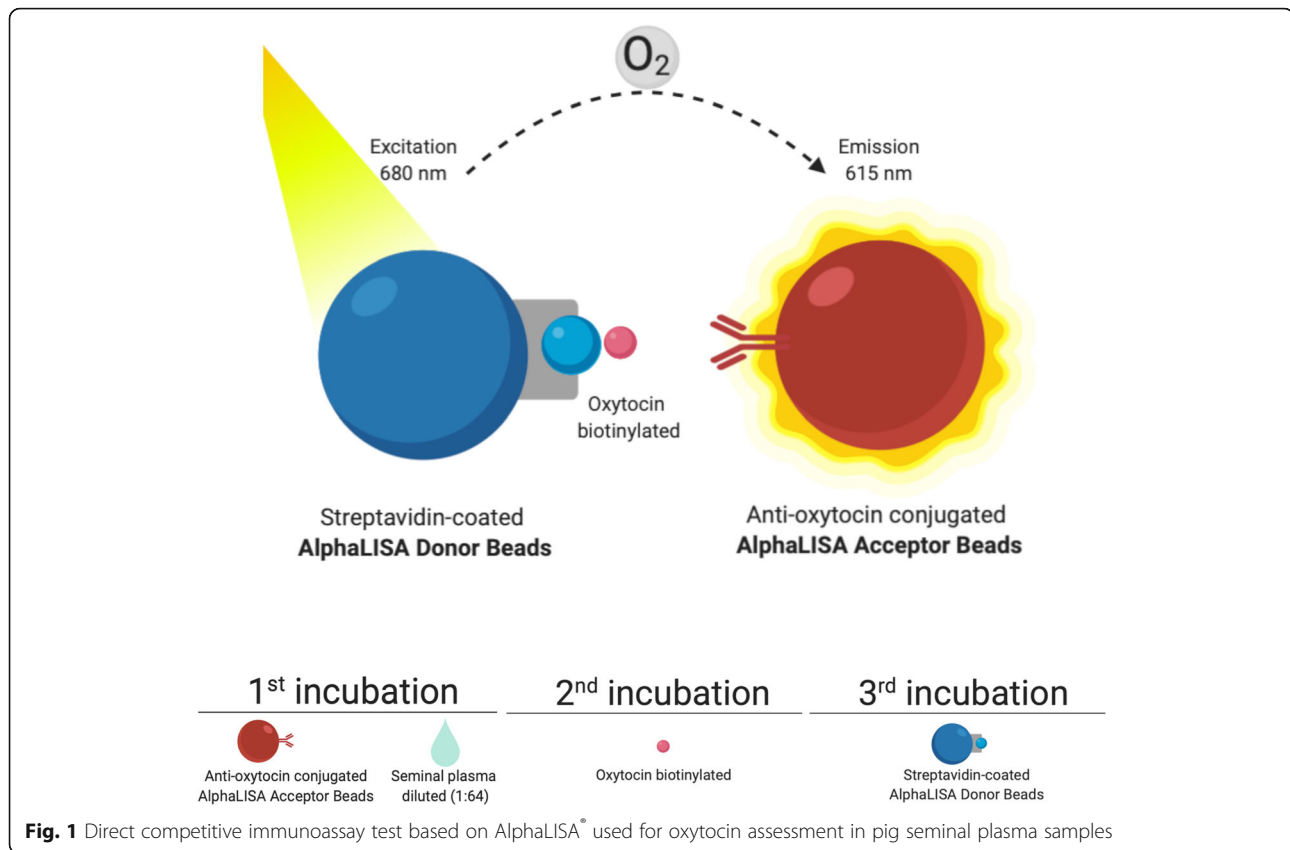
$O_2$

Excitation
680 nm

Emission
615 nm

Oxytocin
biotinylated

Streptavidin-coated
**AlphaLISA Donor Beads**

Anti-oxytocin conjugated
**AlphaLISA Acceptor Beads**

1$^{st}$ incubation

Anti-oxytocin conjugated
AlphaLISA Acceptor Beads

Seminal plasma
diluted (1:64)

2$^{nd}$ incubation

Oxytocin biotinylated

3$^{rd}$ incubation

Streptavidin-coated
AlphaLISA Donor Beads

**Fig. 1** Direct competitive immunoassay test based on AlphaLISA$^{®}$ used for oxytocin assessment in pig seminal plasma samples